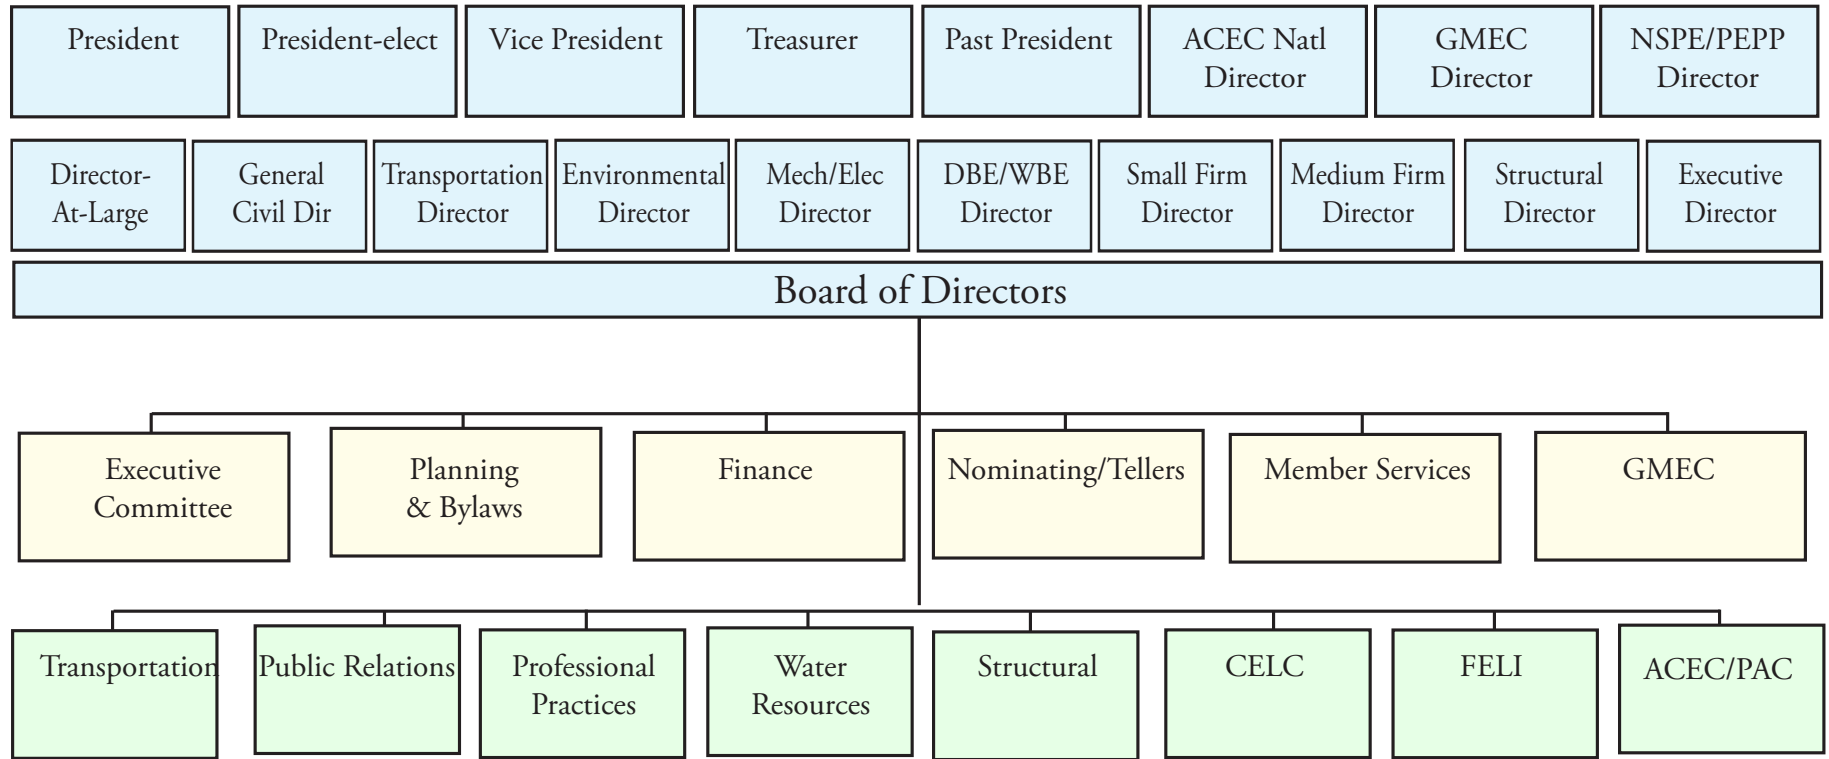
President
President-elect
Vice President
Treasurer
Past President
ACEC Natl Director
GMEC Director
NSPE/PEPP Director

Director-At-Large
General Civil Dir
Transportation Director
Environmental Director
Mech/Elec Director
DBE/WBE Director
Small Firm Director
Medium Firm Director
Structural Director
Executive Director

Board of Directors

Executive Committee
Planning & Bylaws
Finance
Nominating/Tellers
Member Services
GMEC

Transportation
Public Relations
Professional Practices
Water Resources
Structural
CELC
FELI
ACEC/PAC